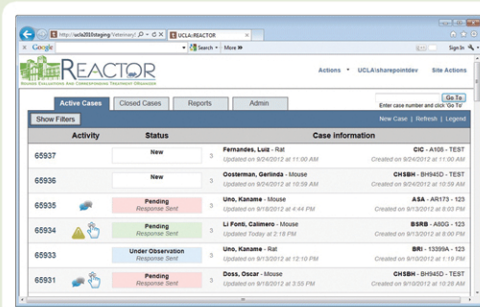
http://ucla2010/staging/Veterinary/ UCLA\REACTOR

Google Search More » Sign In

REACTOR
REMOTE EVALUATION AND CORRESPONDING TREATMENT ORGANIZER

Actions ▾ UCLA\sharepointdev Site Actions

Go To
Enter case number and click 'Go To'

Active Cases | Closed Cases | Reports | Admin

Show Filters

New Case | Refresh | Legend

| | Activity | Status | | Case information | |
|---|---|---|---|---|---|
| 65937 | | New | 3 | Fernandes, Luiz - Rat Updated on 9/24/2012 at 11:00 AM | CIC - A105 - TEST Created on 9/24/2012 at 11:00 AM |
| 65936 | | New | 3 | Oosterman, Gerlinda - Mouse Updated on 9/24/2012 at 10:59 AM | CHSBH - BH945D - TEST Created on 9/24/2012 at 10:59 AM |
| 65935 | | Pending Response Sent | 3 | Uno, Kaname - Mouse Updated on 9/18/2012 at 4:44 PM | ASA - AR173 - 123 Created on 9/13/2012 at 8:03 PM |
| 65934 | | Pending Response Sent | 3 | Li Fonti, Calimero - Mouse Updated Today at 2:19 PM | BSRB - A80G - 123 Created on 9/13/2012 at 8:01 PM |
| 65933 | | Under Observation Response Sent | 3 | Uno, Kaname - Mouse Updated on 9/13/2012 at 12:10 PM | BRI - 13399A - 123 Created on 9/10/2012 at 1:19 PM |
| 65931 | | Pending Response Sent | 3 | Doss, Oscar - Mouse Updated on 9/18/2012 at 3:55 PM | CHSBH - BH945D - TEST Created on 9/10/2012 at 10:28 AM |